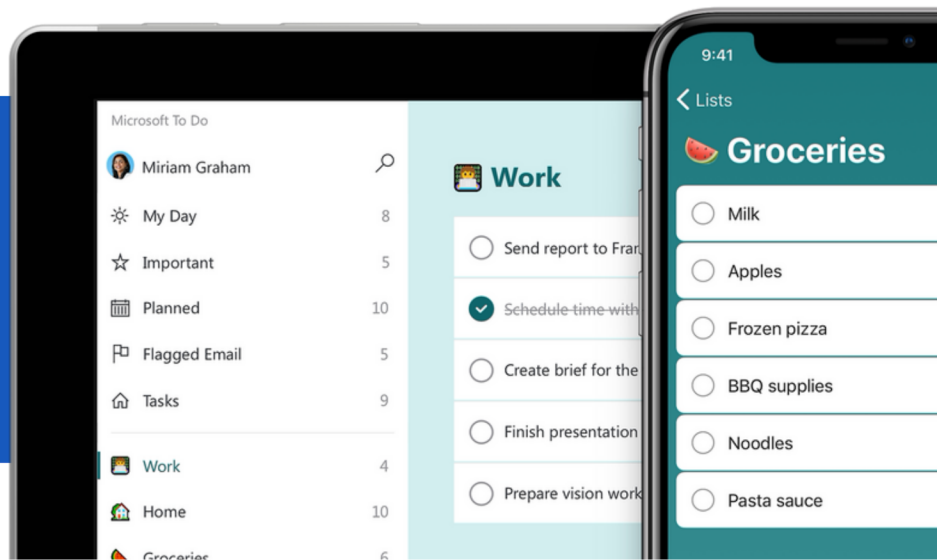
Microsoft To Do

Miriam Graham

My Day 8

Important 5

Planned 10

Flagged Email 5

Tasks 9

Work 4

Home 10

Groceries 6

Work

Send report to Fran

Schedule time with

Create brief for the

Finish presentation

Prepare vision work

9:41

Lists

Groceries

Milk

Apples

Frozen pizza

BBQ supplies

Noodles

Pasta sauce